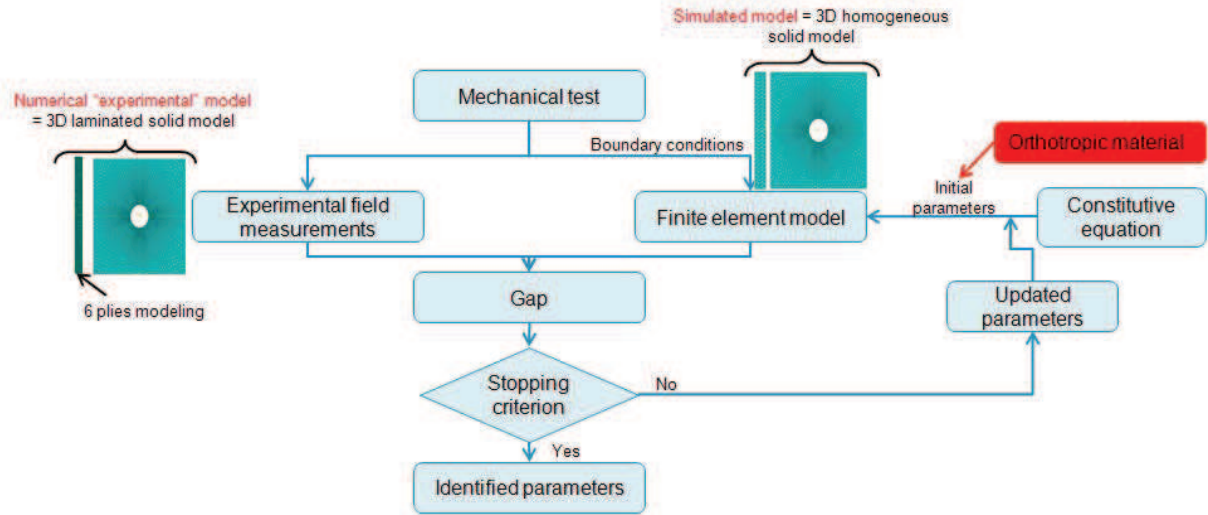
Simulated model = 3D homogeneous solid model

Numerical "experimental" model = 3D laminated solid model

Mechanical test

Boundary conditions

Orthotropic material

Initial parameters

Experimental field measurements

Finite element model

Constitutive equation

6 plies modeling

Gap

Updated parameters

Stopping criterion

No

Yes

Identified parameters